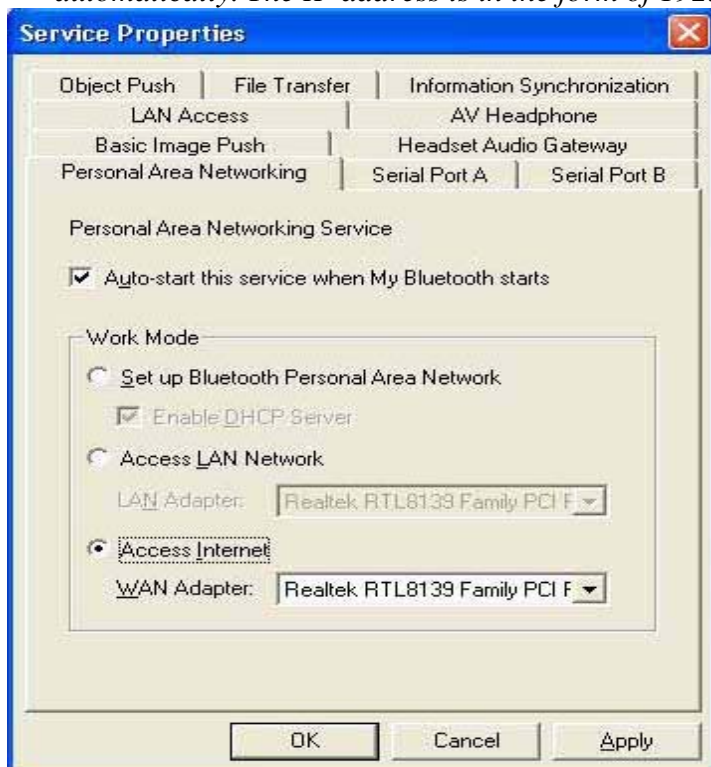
automatically. The IP address is in the form of 192.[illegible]

Service Properties

Object Push | File Transfer | Information Synchronization
LAN Access | AV Headphone
Basic Image Push | Headset Audio Gateway
Personal Area Networking | Serial Port A | Serial Port B

Personal Area Networking Service

Auto-start this service when My Bluetooth starts

Work Mode

Set up Bluetooth Personal Area Network

Enable DHCP Server

Access LAN Network

LAN Adapter: Realtek RTL8139 Family PCI F

Access Internet

WAN Adapter: Realtek RTL8139 Family PCI F

OK Cancel Apply